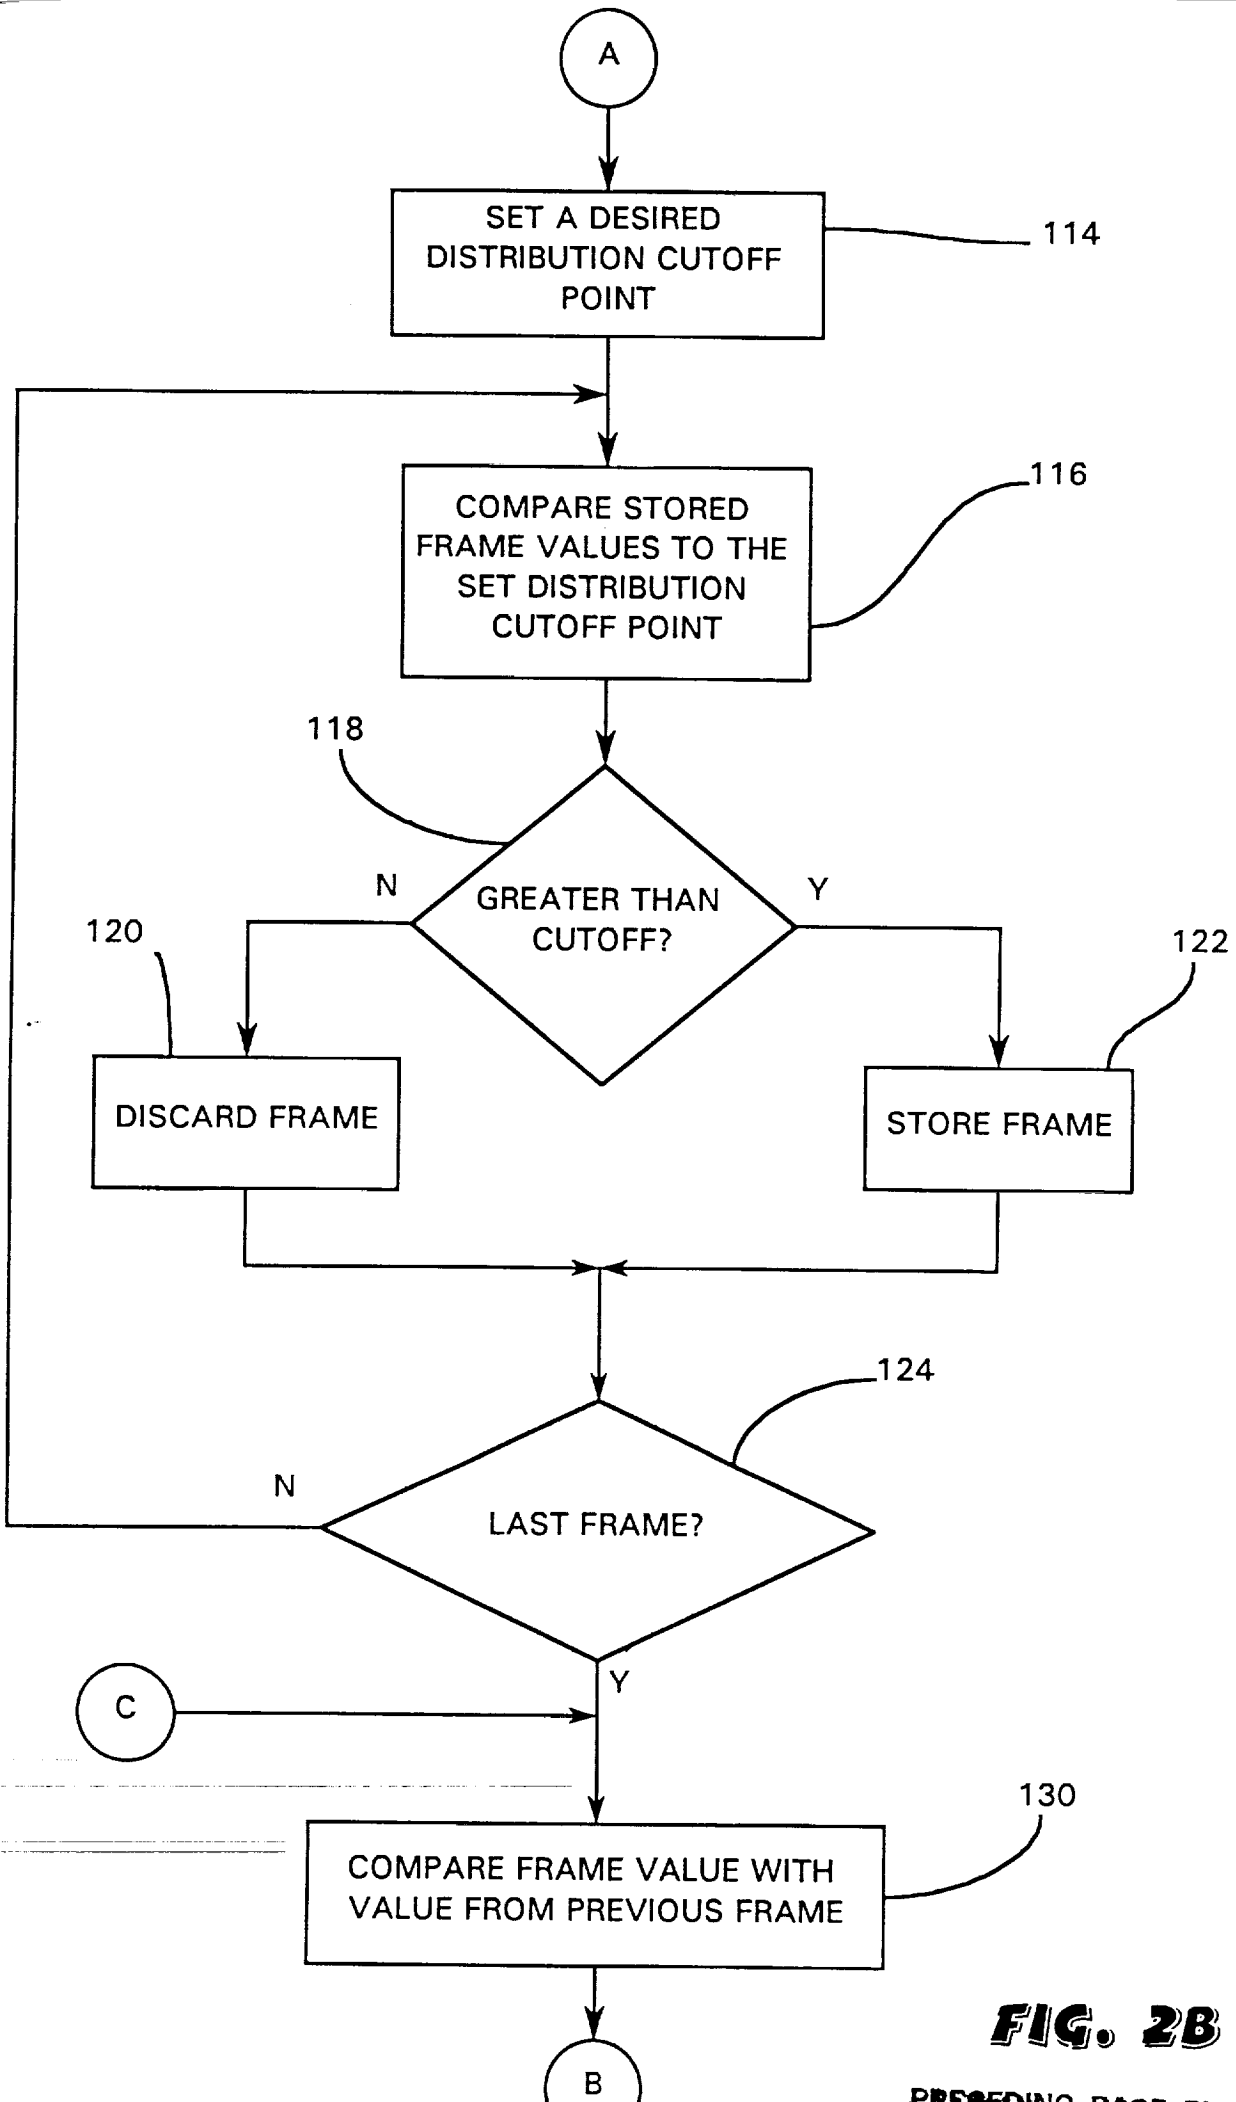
A

SET A DESIRED DISTRIBUTION CUTOFF POINT

114

COMPARE STORED FRAME VALUES TO THE SET DISTRIBUTION CUTOFF POINT

116

118

N

GREATER THAN CUTOFF?

Y

120

122

DISCARD FRAME

STORE FRAME

124

N

LAST FRAME?

Y

C

130

COMPARE FRAME VALUE WITH VALUE FROM PREVIOUS FRAME

FIG. 2B

B

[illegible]